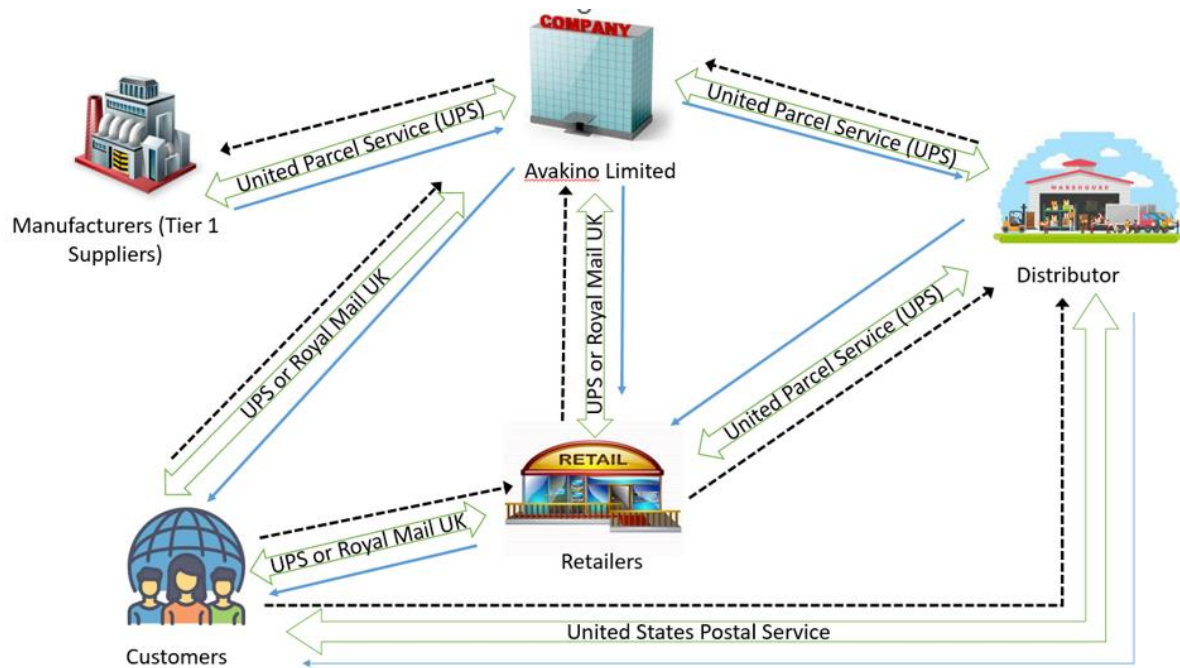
COMPANY

Avakino Limited

United Parcel Service (UPS)

Manufacturers (Tier 1 Suppliers)

United Parcel Service (UPS)

WAREHOUSE

Distributor

UPS or Royal Mail UK

UPS or Royal Mail UK

United Parcel Service (UPS)

RETAIL

Retailers

UPS or Royal Mail UK

Customers

United States Postal Service